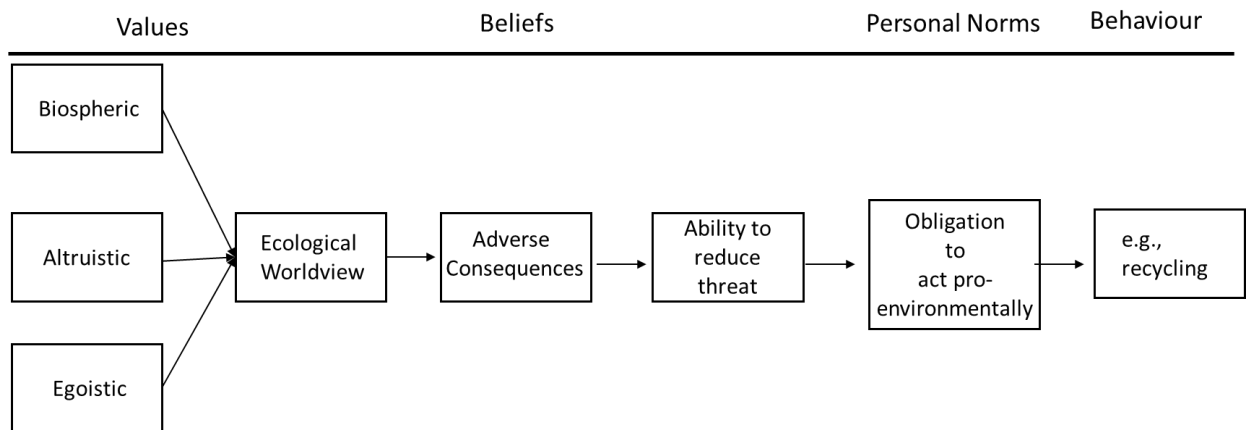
Values

Beliefs

Personal Norms

Behaviour

Biospheric

Altruistic

Egoistic

Ecological Worldview

Adverse Consequences

Ability to reduce threat

Obligation to act pro-environmentally

e.g., recycling